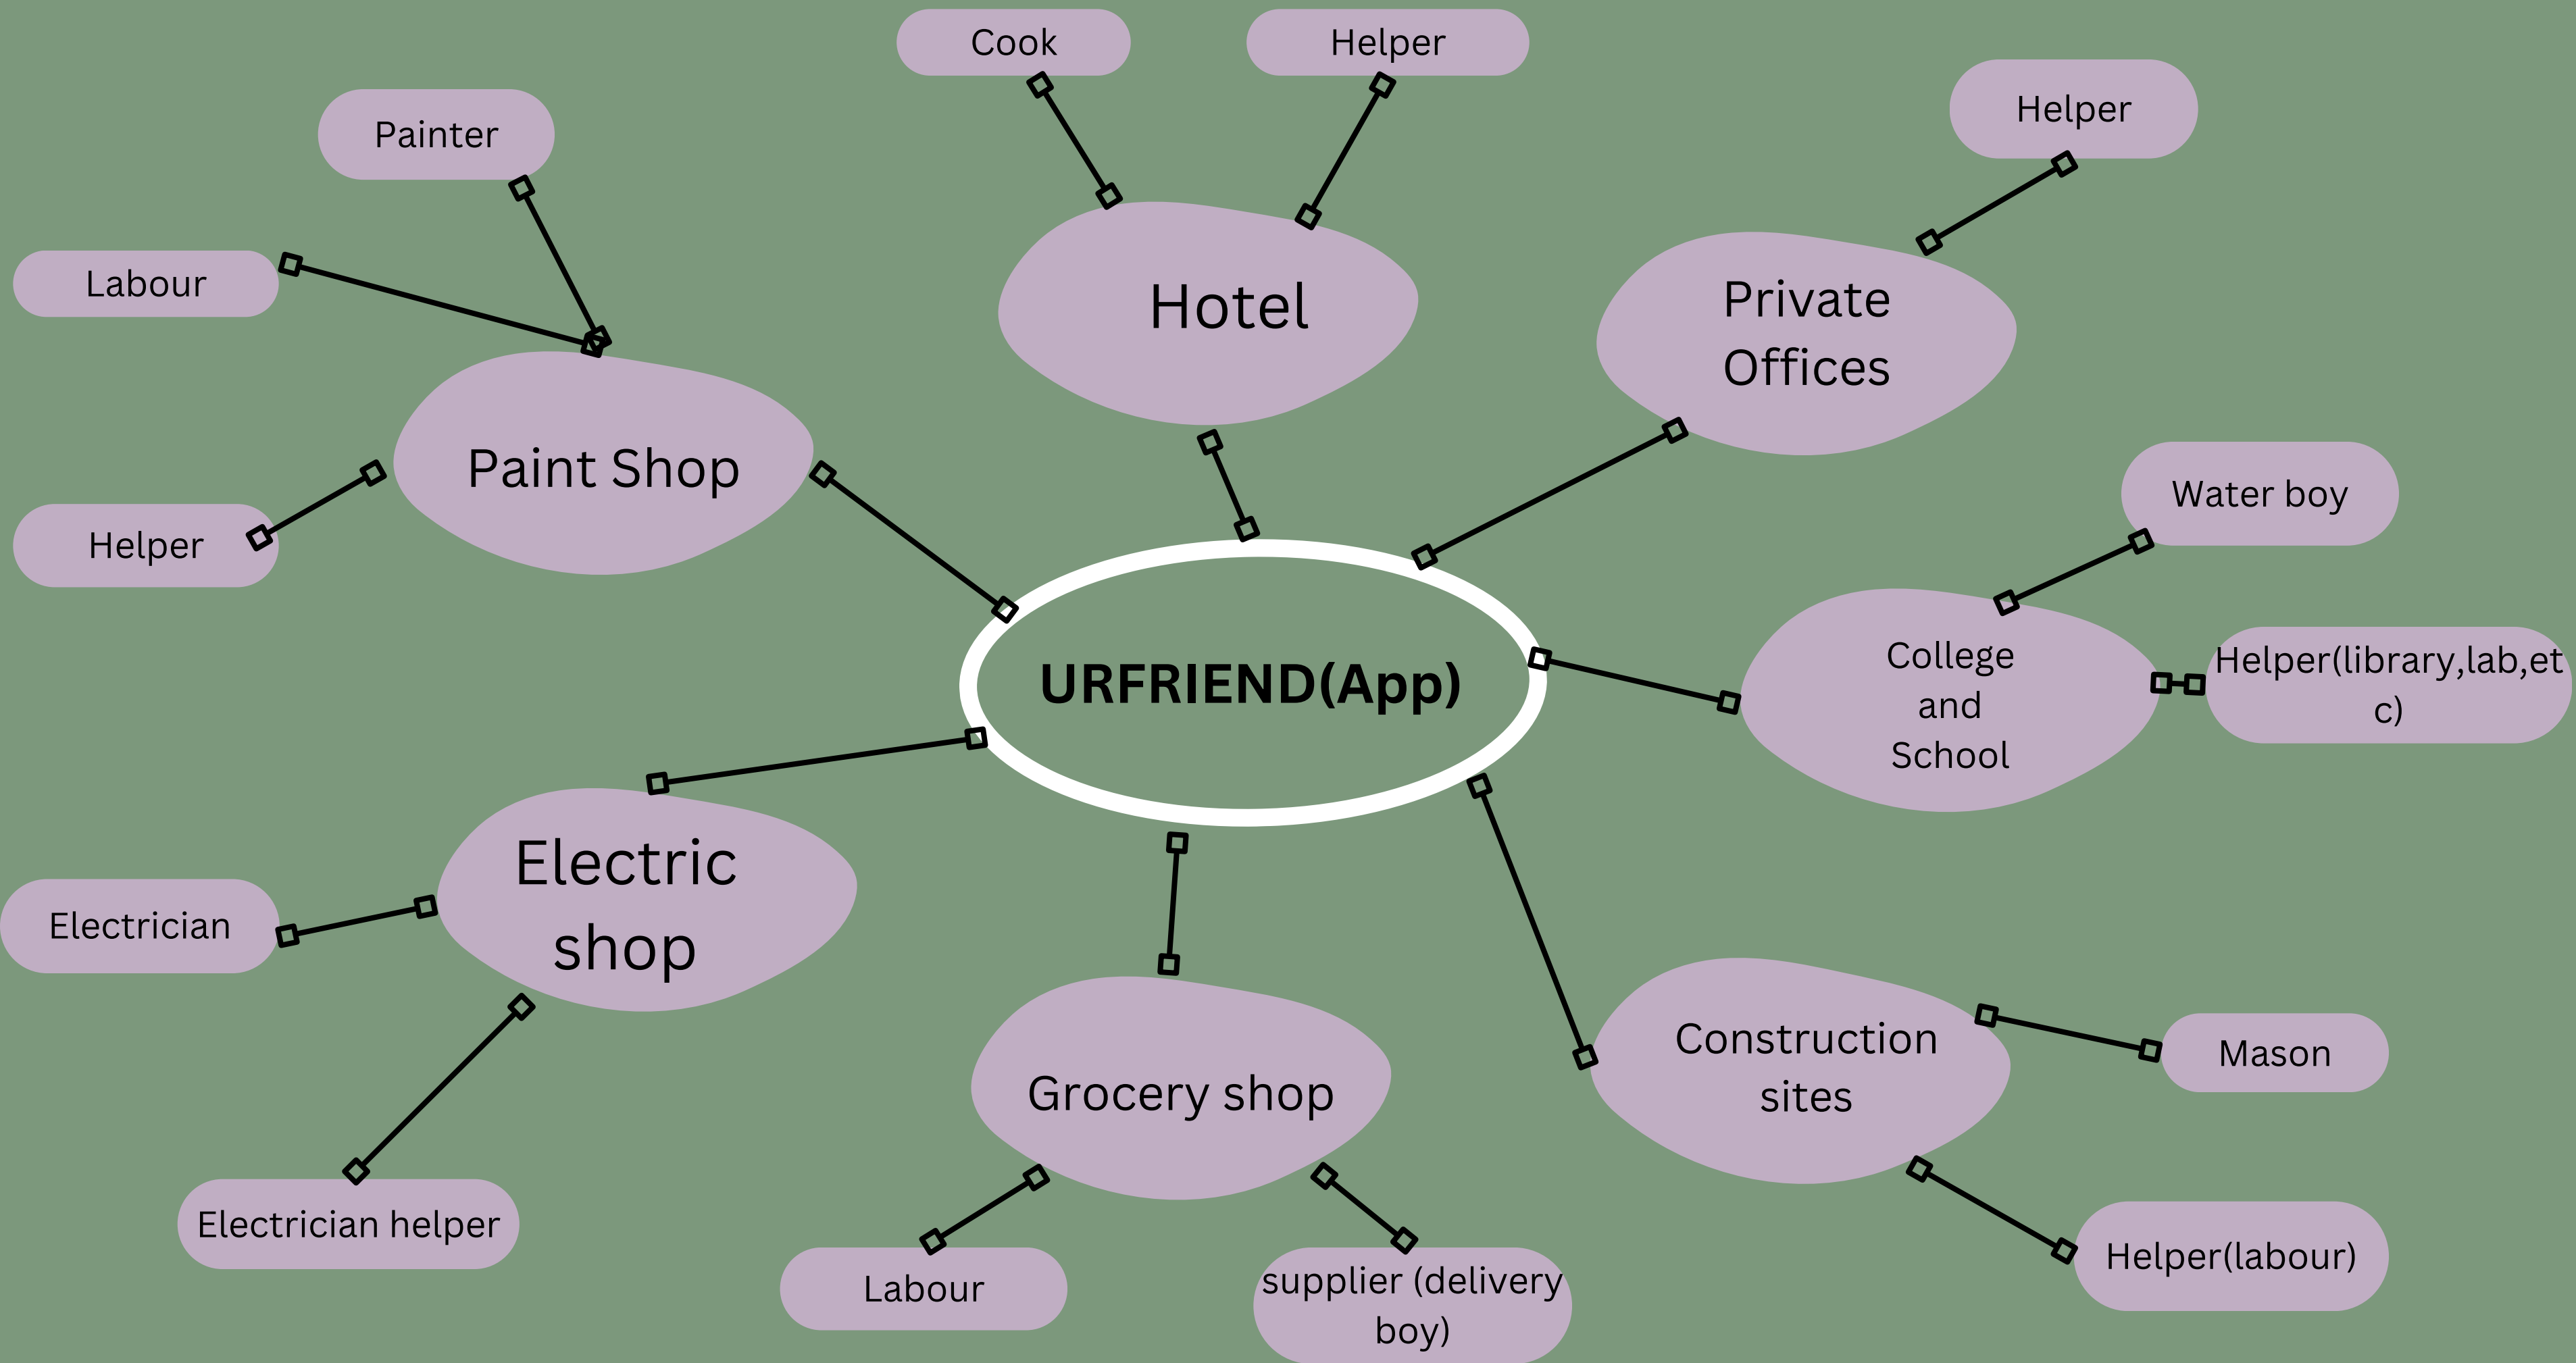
URFRIEND(App)

Hotel

Cook

Helper

Private Offices

Helper

College and School

Water boy

Helper(library,lab,etc)

Construction sites

Mason

Helper(labour)

Grocery shop

Labour

supplier (delivery boy)

Electric shop

Electrician

Electrician helper

Paint Shop

Painter

Labour

Helper